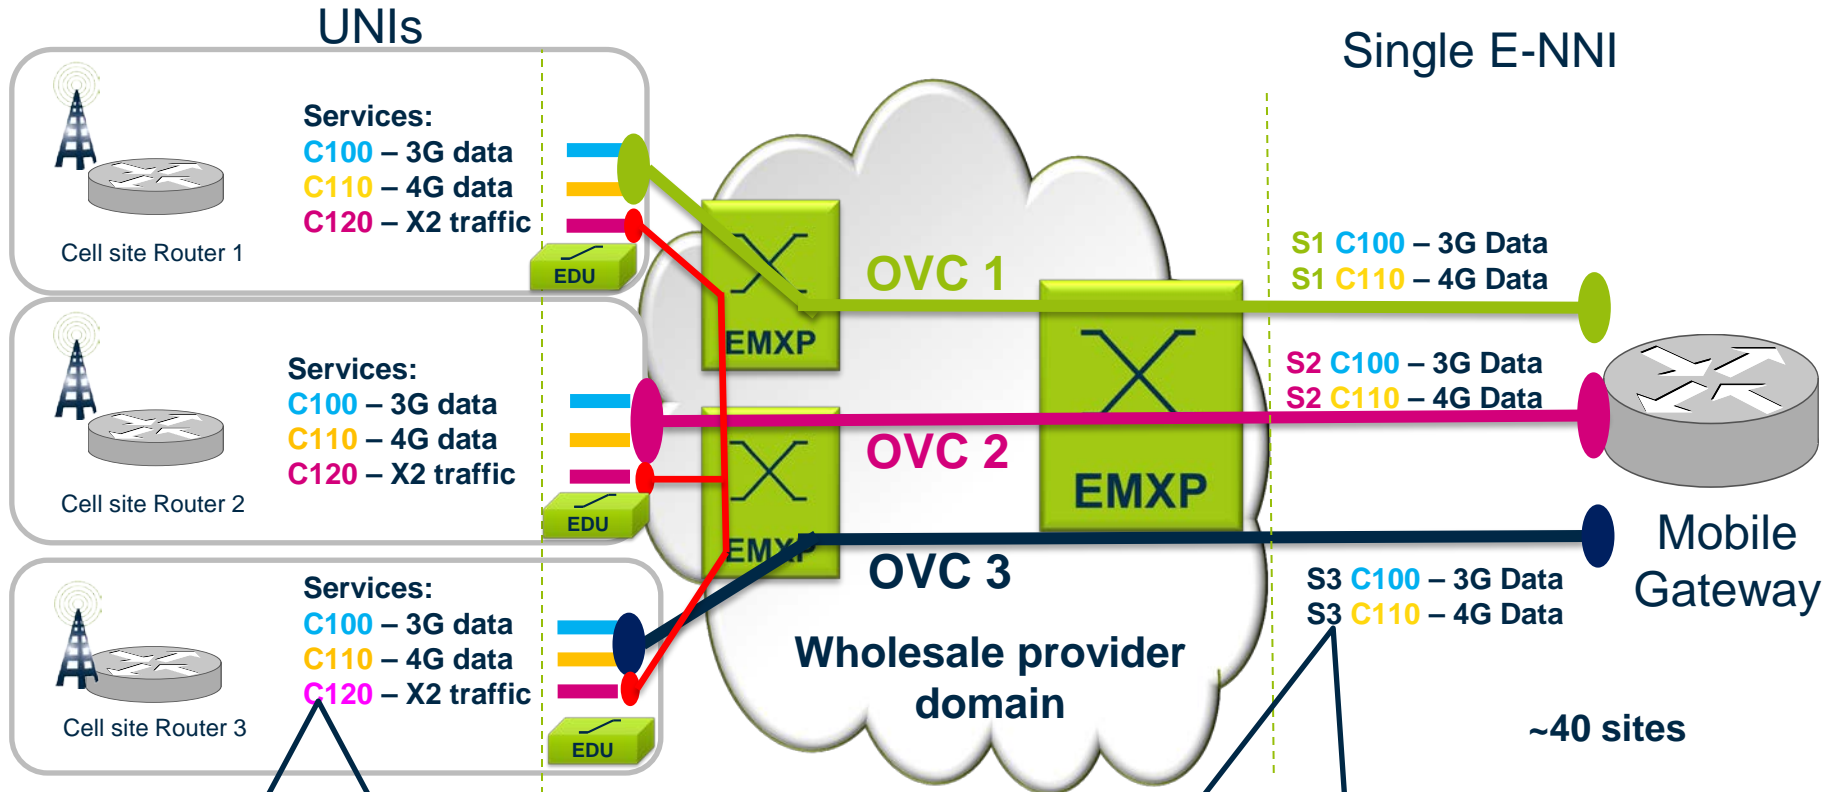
UNIs

Single E-NNI

Services:
C100 – 3G data
C110 – 4G data
C120 – X2 traffic

Cell site Router 1

EDU

Services:
C100 – 3G data
C110 – 4G data
C120 – X2 traffic

Cell site Router 2

EDU

Services:
C100 – 3G data
C110 – 4G data
C120 – X2 traffic

Cell site Router 3

EDU

EMXP

EMXP

EMXP

OVC 1

OVC 2

OVC 3

EMXP

Wholesale provider domain

S1 C100 – 3G Data
S1 C110 – 4G Data

S2 C100 – 3G Data
S2 C110 – 4G Data

S3 C100 – 3G Data
S3 C110 – 4G Data

Mobile Gateway

~40 sites